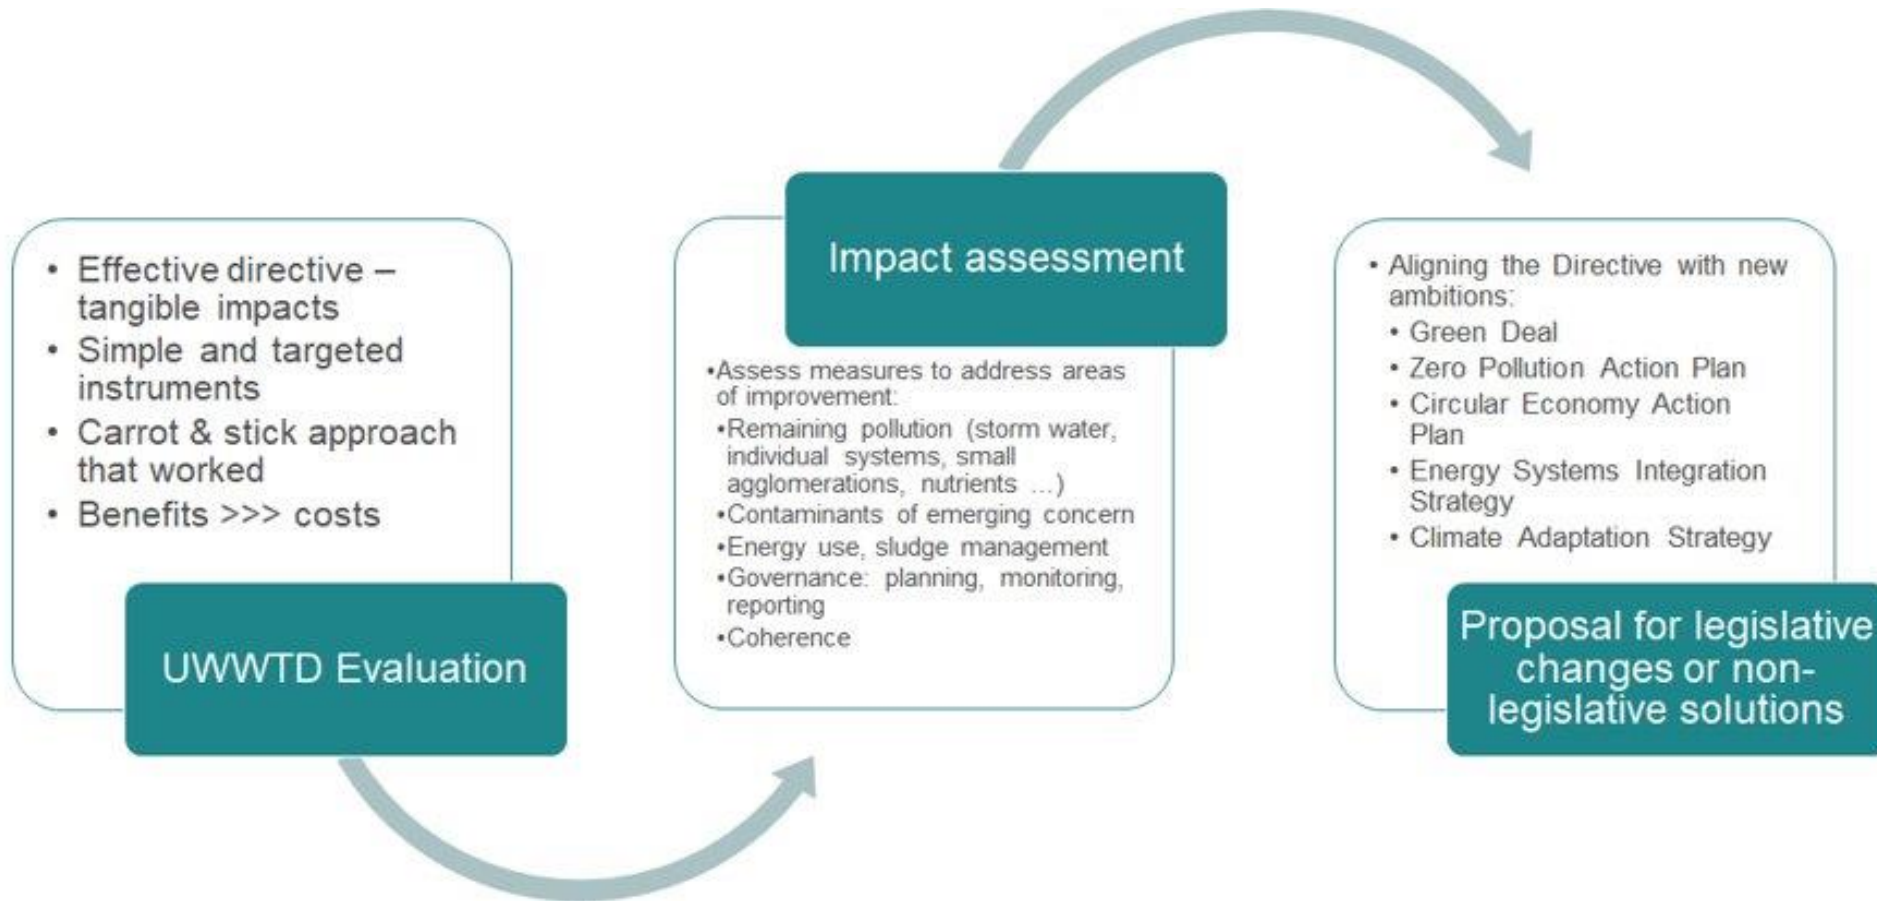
• Effective directive – tangible impacts
• Simple and targeted instruments
• Carrot & stick approach that worked
• Benefits >>> costs

UWWTD Evaluation

Impact assessment

•Assess measures to address areas of improvement:
•Remaining pollution (storm water, individual systems, small agglomerations, nutrients ...)
•Contaminants of emerging concern
•Energy use, sludge management
•Governance: planning, monitoring, reporting
•Coherence

• Aligning the Directive with new ambitions:
• Green Deal
• Zero Pollution Action Plan
• Circular Economy Action Plan
• Energy Systems Integration Strategy
• Climate Adaptation Strategy

Proposal for legislative changes or non-legislative solutions